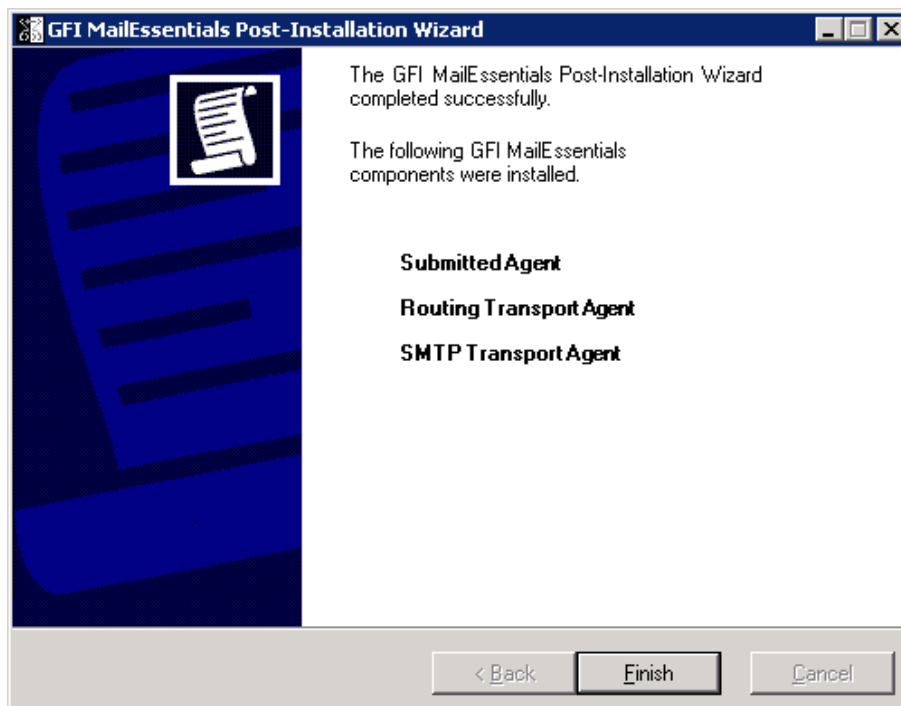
GFI MailEssentials Post-Installation Wizard

The GFI MailEssentials Post-Installation Wizard completed successfully.

The following GFI MailEssentials components were installed.

Submitted Agent

Routing Transport Agent

SMTP Transport Agent

< Back

Finish

Cancel